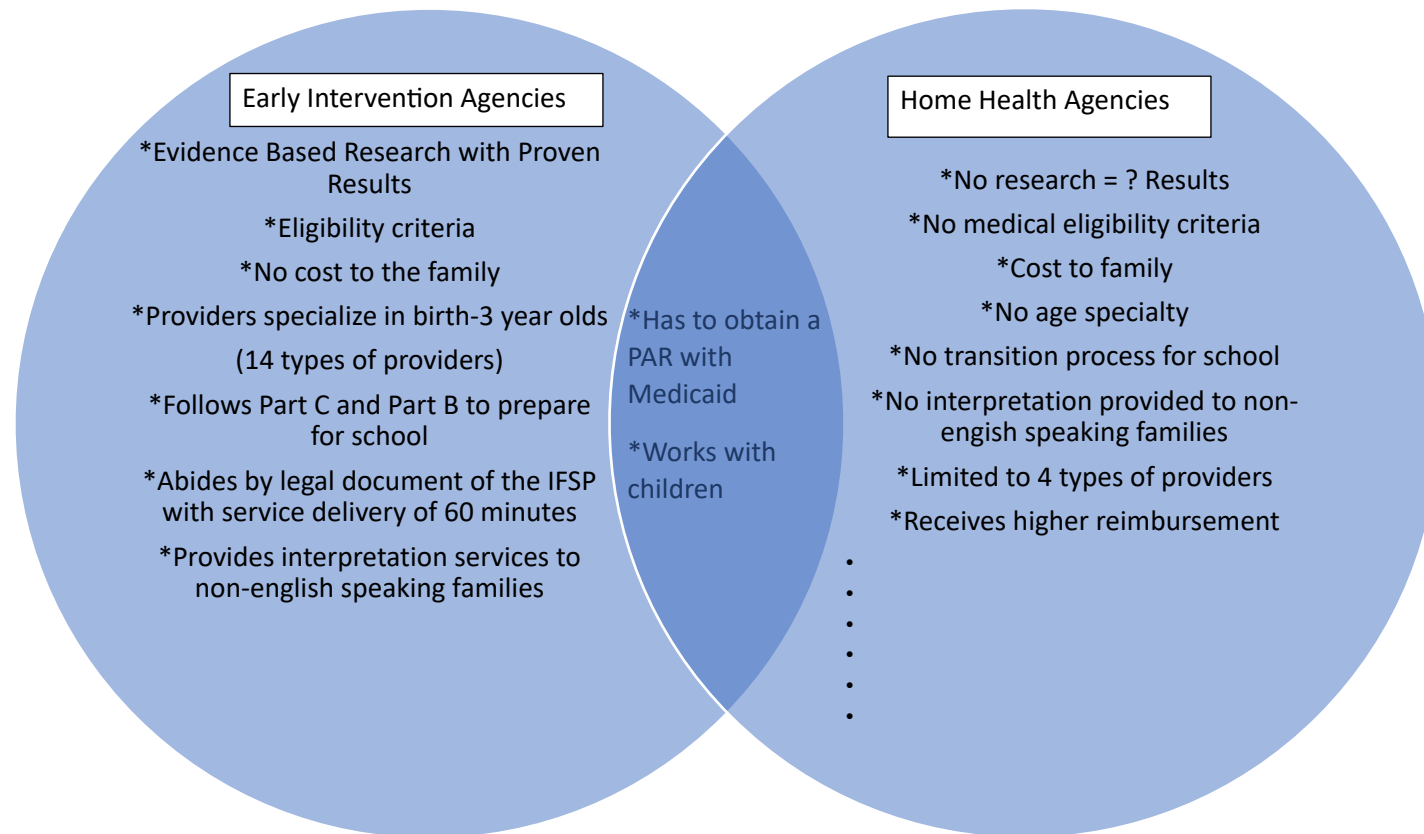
Early Intervention Agencies

*Evidence Based Research with Proven Results

*Eligibility criteria

*No cost to the family

*Providers specialize in birth-3 year olds

(14 types of providers)

*Follows Part C and Part B to prepare for school

*Abides by legal document of the IFSP with service delivery of 60 minutes

*Provides interpretation services to non-english speaking families

*Has to obtain a PAR with Medicaid

*Works with children

Home Health Agencies

*No research = ? Results

*No medical eligibility criteria

*Cost to family

*No age specialty

*No transition process for school

*No interpretation provided to non-engish speaking families

*Limited to 4 types of providers

*Receives higher reimbursement

•
•
•
•
•
•